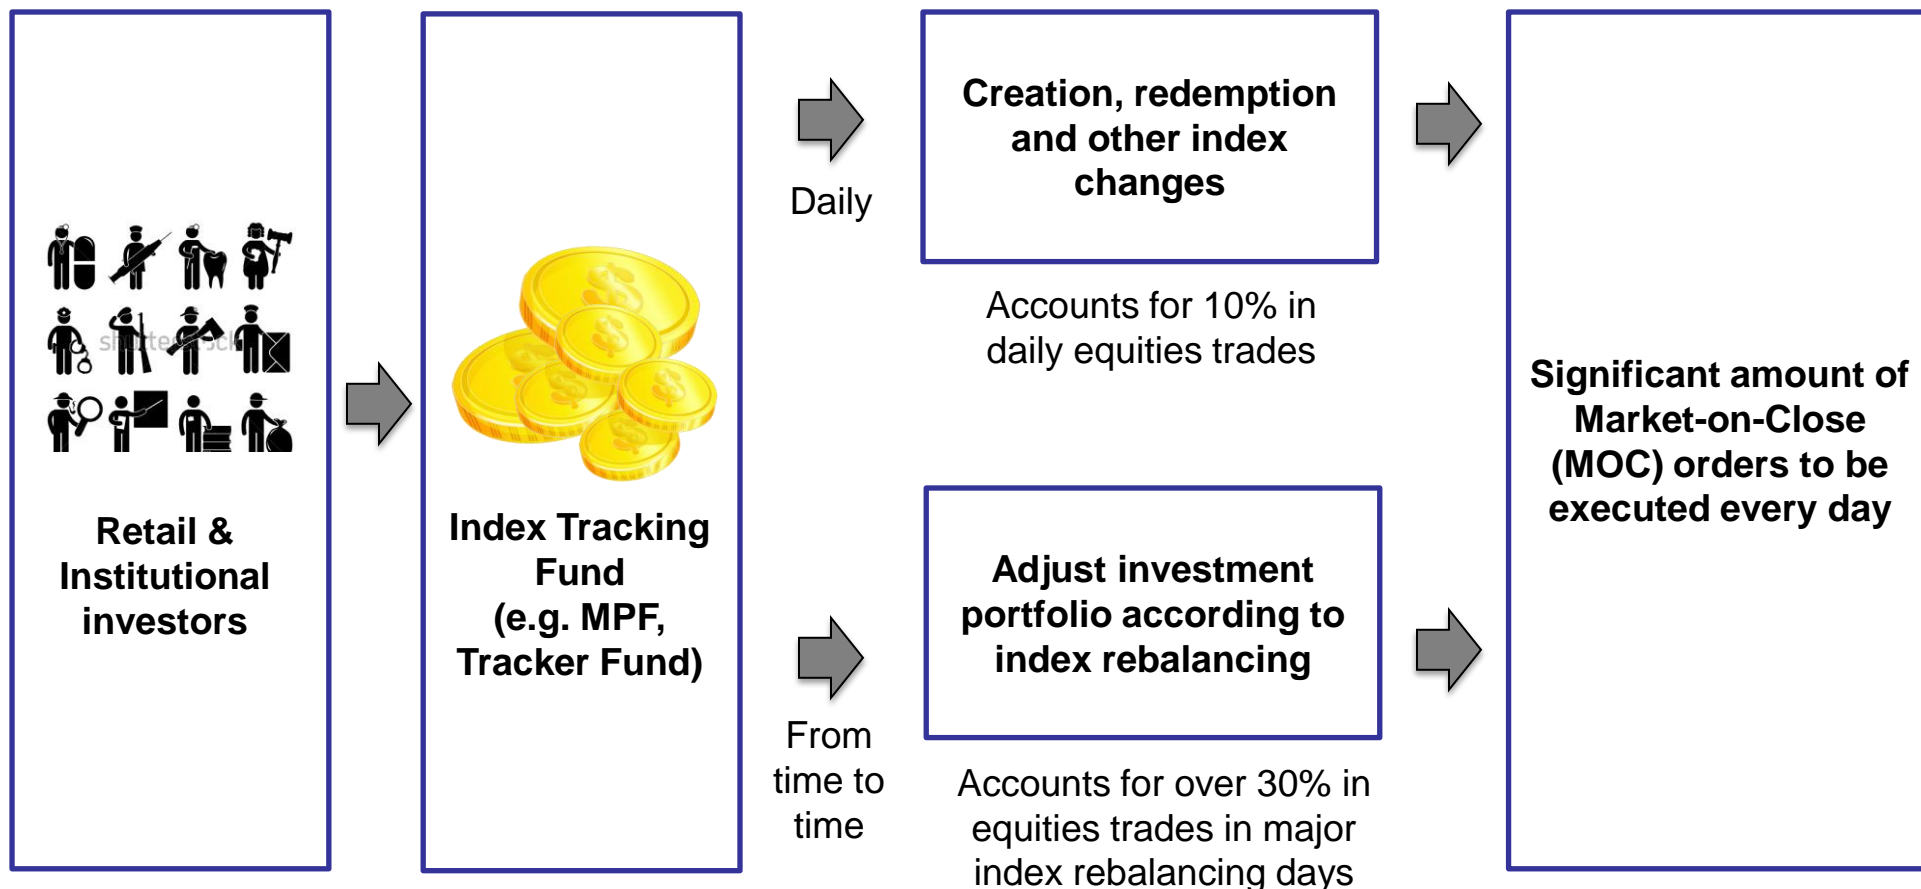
shutterstock

Retail & Institutional investors

Index Tracking Fund (e.g. MPF, Tracker Fund)

Daily

Creation, redemption and other index changes

Accounts for 10% in daily equities trades

From time to time

Adjust investment portfolio according to index rebalancing

Accounts for over 30% in equities trades in major index rebalancing days

Significant amount of Market-on-Close (MOC) orders to be executed every day